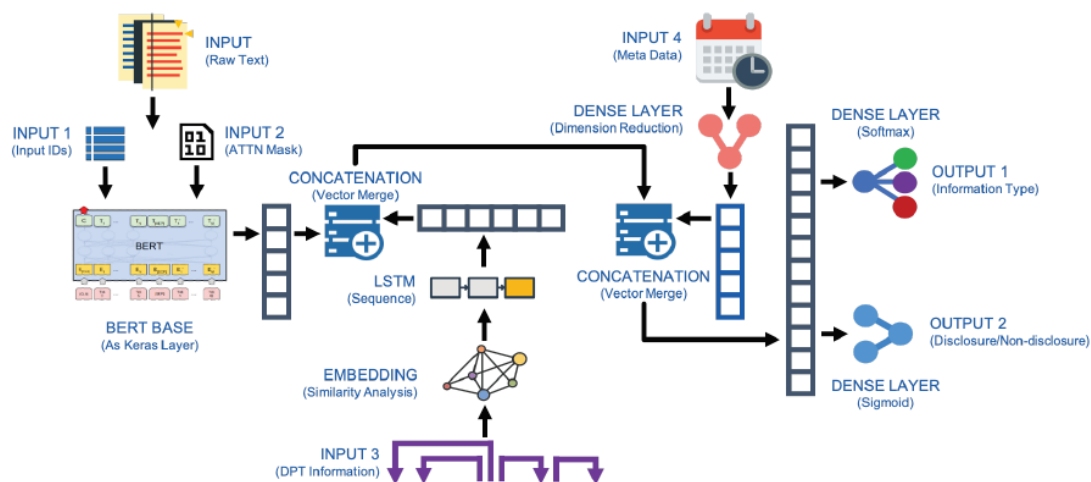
INPUT
(Raw Text)

INPUT 1
(Input IDs)

INPUT 2
(ATTN Mask)

BERT

BERT BASE
(As Keras Layer)

CONCATENATION
(Vector Merge)

LSTM
(Sequence)

EMBEDDING
(Similarity Analysis)

INPUT 3
(DPT Information)

INPUT 4
(Meta Data)

DENSE LAYER
(Dimension Reduction)

CONCATENATION
(Vector Merge)

DENSE LAYER
(Softmax)

OUTPUT 1
(Information Type)

OUTPUT 2
(Disclosure/Non-disclosure)

DENSE LAYER
(Sigmoid)